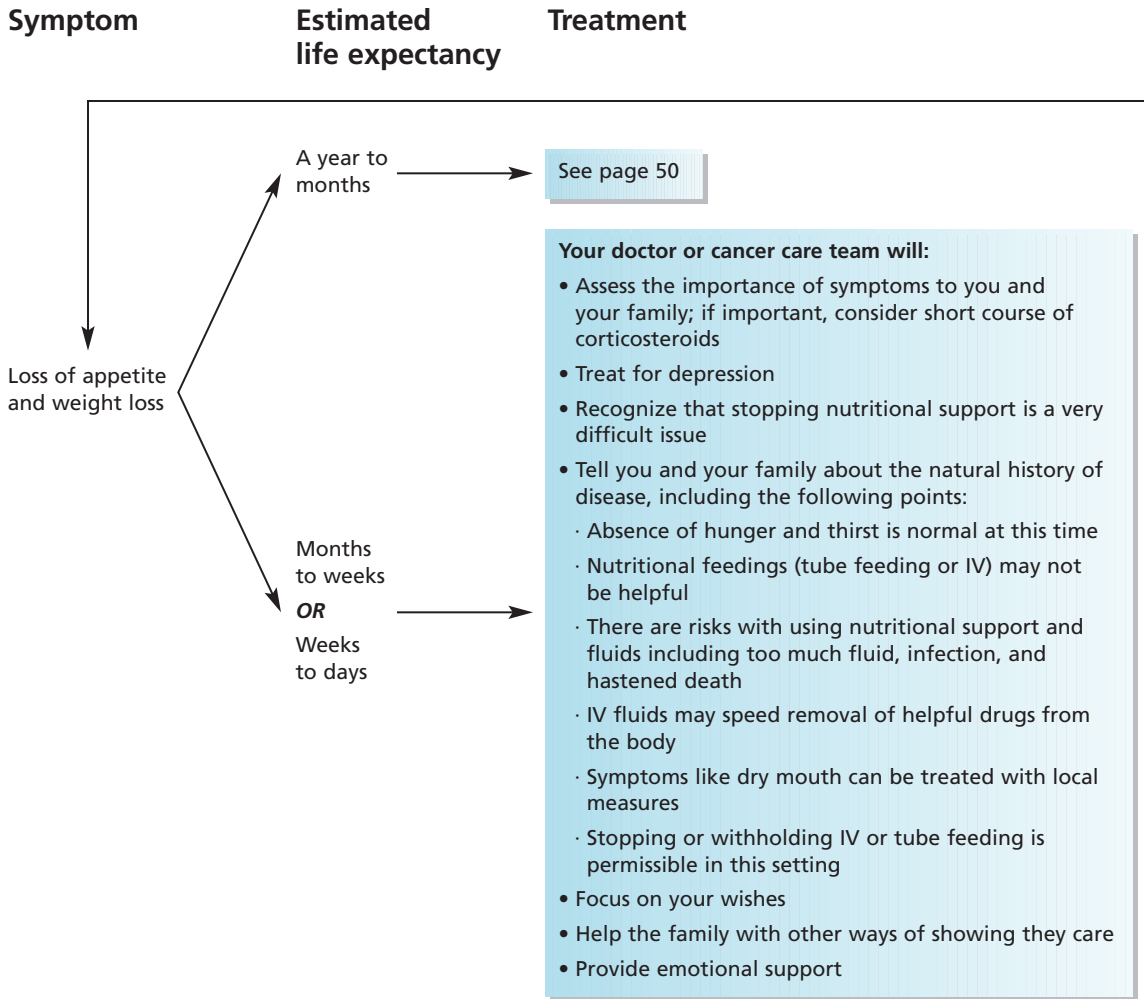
Symptom

Estimated life expectancy

Treatment

A year to months

See page 50

Loss of appetite and weight loss

Months to weeks
OR
Weeks to days

Your doctor or cancer care team will:

• Assess the importance of symptoms to you and your family; if important, consider short course of corticosteroids
• Treat for depression
• Recognize that stopping nutritional support is a very difficult issue
• Tell you and your family about the natural history of disease, including the following points:
· Absence of hunger and thirst is normal at this time
· Nutritional feedings (tube feeding or IV) may not be helpful
· There are risks with using nutritional support and fluids including too much fluid, infection, and hastened death
· IV fluids may speed removal of helpful drugs from the body
· Symptoms like dry mouth can be treated with local measures
· Stopping or withholding IV or tube feeding is permissible in this setting
• Focus on your wishes
• Help the family with other ways of showing they care
• Provide emotional support